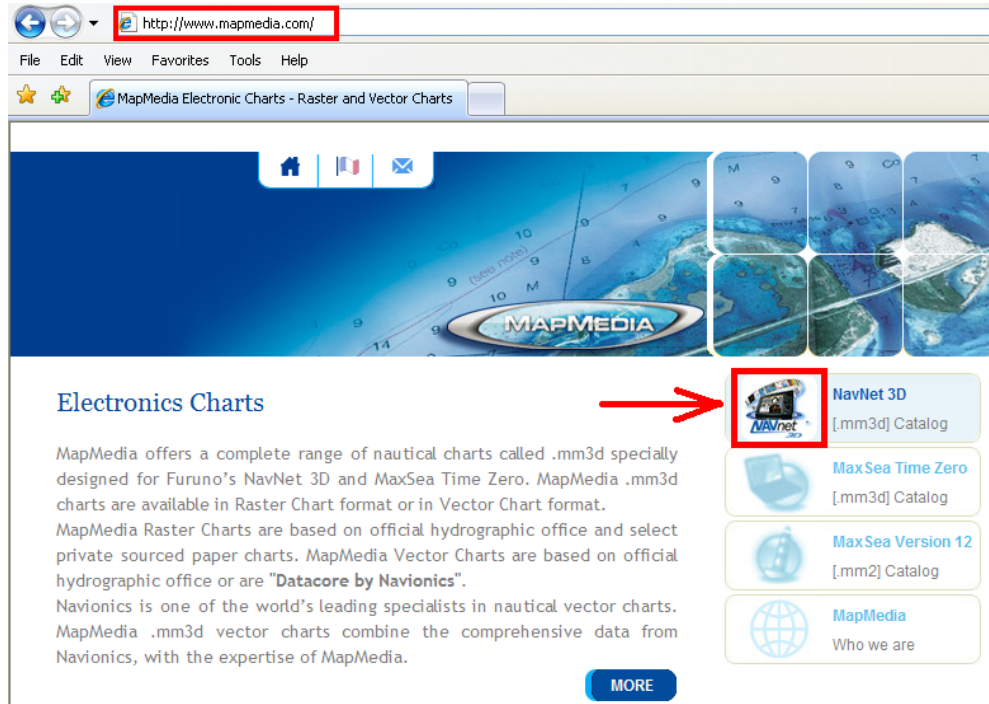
http://www.mapmedia.com/

File Edit View Favorites Tools Help

MapMedia Electronic Charts - Raster and Vector Charts

MAPMEDIA

Electronics Charts

MapMedia offers a complete range of nautical charts called .mm3d specially designed for Furuno's NavNet 3D and MaxSea Time Zero. MapMedia .mm3d charts are available in Raster Chart format or in Vector Chart format.
MapMedia Raster Charts are based on official hydrographic office and select private sourced paper charts. MapMedia Vector Charts are based on official hydrographic office or are "**Datacore by Navionics**".
Navionics is one of the world's leading specialists in nautical vector charts. MapMedia .mm3d vector charts combine the comprehensive data from Navionics, with the expertise of MapMedia.

MORE

NavNet 3D
[.mm3d] Catalog

MaxSea Time Zero
[.mm3d] Catalog

MaxSea Version 12
[.mm2] Catalog

MapMedia
Who we are